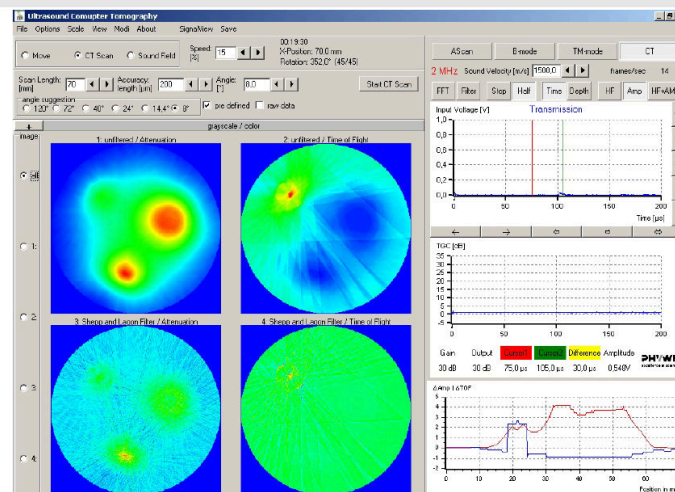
Ultrasound Computer Tomography

File Options Scale View Modi About SignalView Save

Move CT Scan Sound Field Speed: [%] 15 00:19:30 X-Position: 70.0 mm Rotation: 352.0° (45/45)

Scan Length: [mm] 70 Accuracy: length [µm] 200 Angle: [°] 8.0 Start CT Scan

angle suggestion 120° 72° 40° 24° 14.4° 8° pre defined raw data

grayscale / color

Image

1. unfiltered / Attenuation

2. unfiltered / Time of Flight

3. Shepp and Logan Filter / Attenuation

4. Shepp and Logan Filter / Time of Flight

All

1:

2:

3:

4:

AScan B-mode TM-mode CT

2 MHz Sound Velocity [m/s] 1500.0 frames/sec 14

FFT Filter Stop Half Time Depth HF Amp HF+AMP

Input Voltage [V] Transmission

1,0 0,9 0,8 0,7 0,6 0,5 0,4 0,3 0,2 0,1 0,0

0 50 100 150 200

Time [µs]

TGC [dB]

35 30 25 20 15 10 5 0 -5

0 50 100 150 200

Gain Output Cursor1 Cursor2 Difference Amplitude

30 dB 30 dB 75,0 µs 105,0 µs 30,0 µs 0,548V

PHYWE

ΔAmp ΔTOF

4 3 2 1 0 -1

0 10 20 30 40 50 60

Position in m